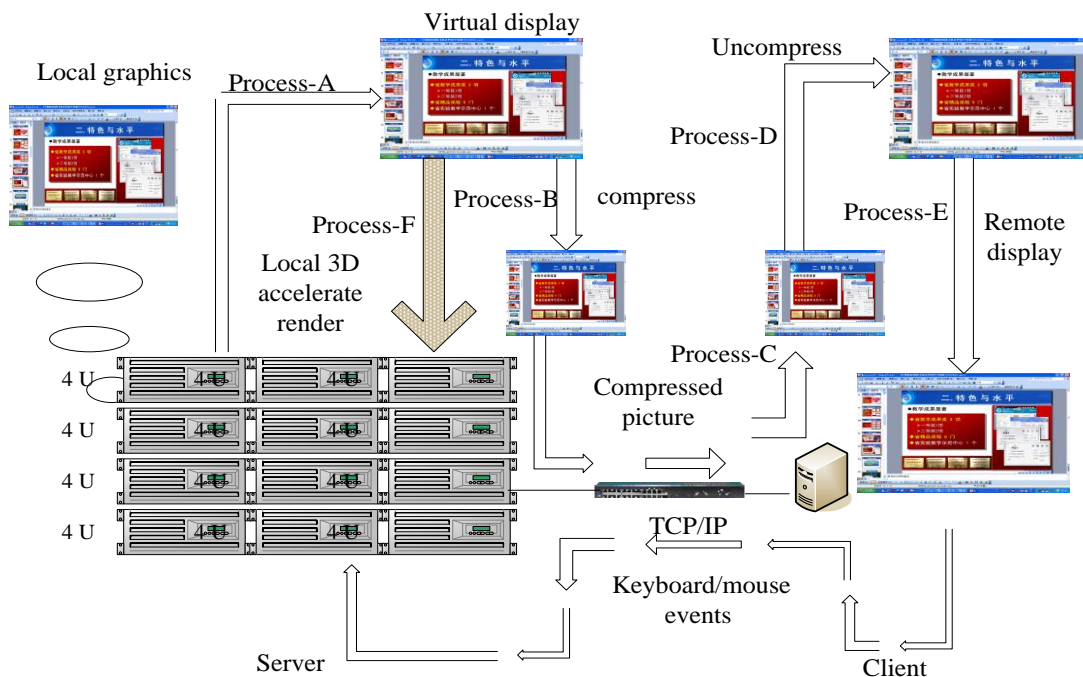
Virtual display

Local graphics

Process-A

Uncompress

Process-D

Process-B

compress

Process-F

Process-E

Remote display

Local 3D accelerate render

二 特色与水平

Process-C

Compressed picture

4 U

4 U

4 U

4 U

4U

4U

4U

4U

TCP/IP

Keyboard/mouse events

Server

Client